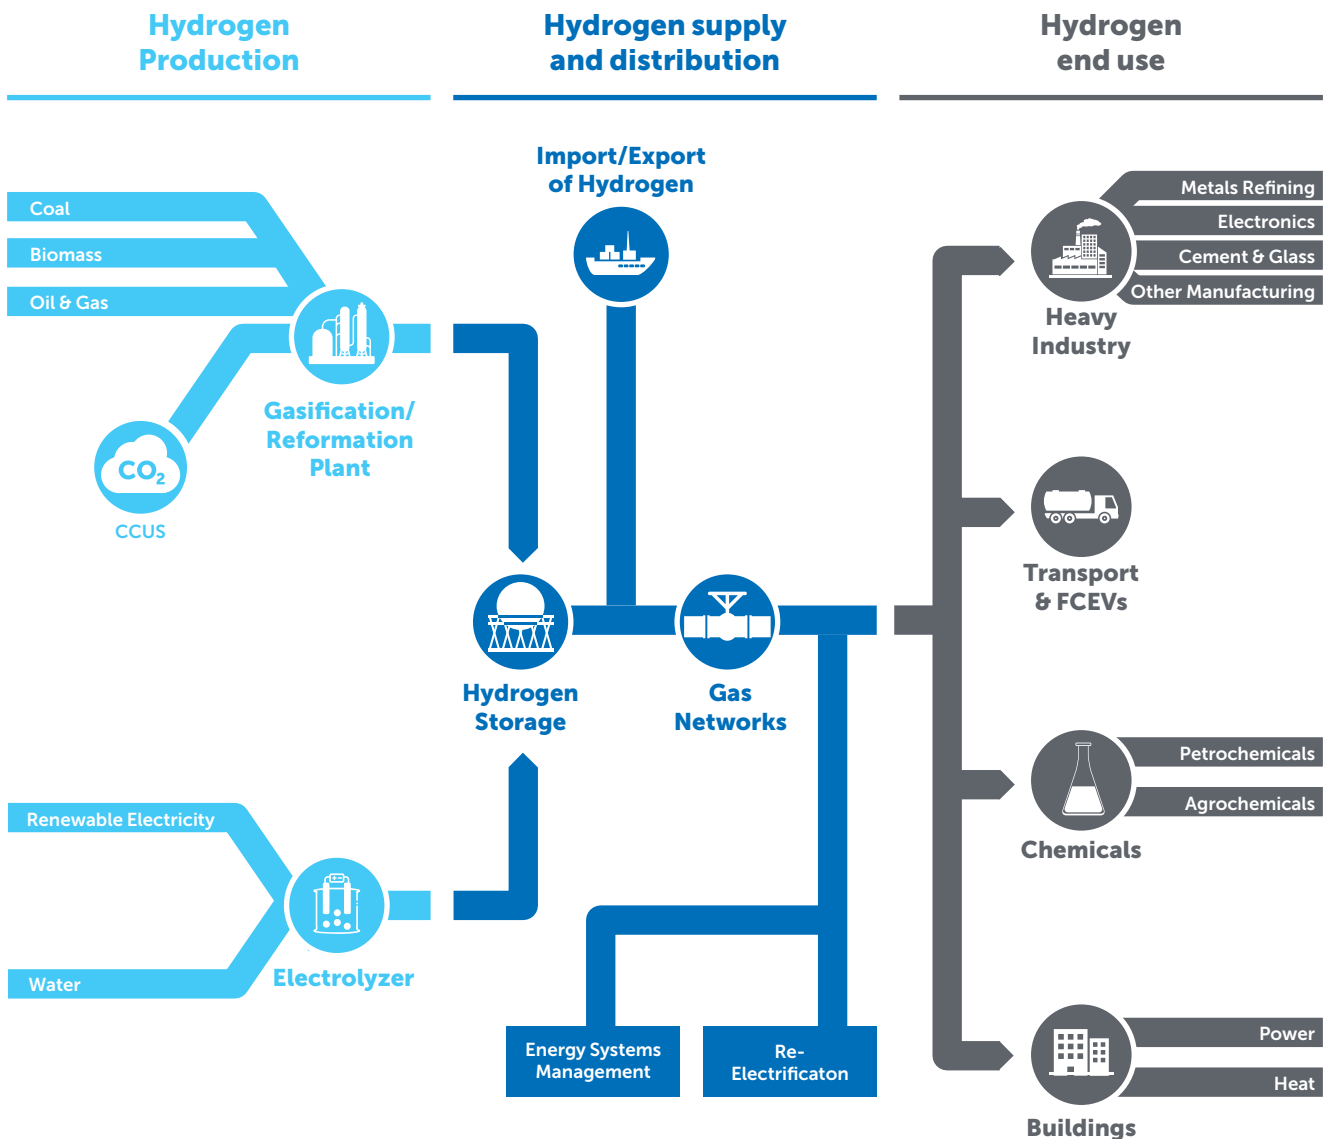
Hydrogen Production

Hydrogen supply and distribution

Hydrogen end use

Coal

Biomass

Oil & Gas

$CO_2$

CCUS

Gasification/ Reformation Plant

Import/Export of Hydrogen

Hydrogen Storage

Gas Networks

Renewable Electricity

Water

Electrolyzer

Energy Systems Management

Re-Electrificaton

Metals Refining

Electronics

Cement & Glass

Other Manufacturing

Heavy Industry

Transport & FCEVs

Petrochemicals

Agrochemicals

Chemicals

Power

Heat

Buildings